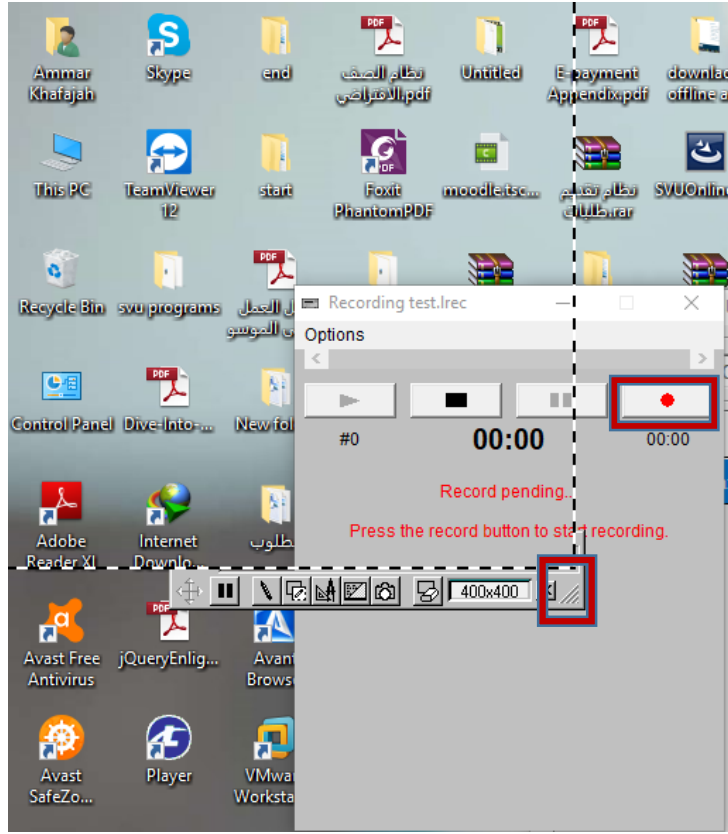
Ammar Khafajah

Skype

end

نظام الصف الافتراضي.pdf

Untitled

E-payment Appendix.pdf

download offline a

This PC

TeamViewer 12

start

Foxit PhantomPDF

moodle.tsc...

نظام تقديم طلبات.rar

SVUOnlin

Recycle Bin

svu programs

ل العمل ى الموسو

Control Panel

Dive-Into-...

New fol

Adobe Reader XI

Internet Downlo...

طلوب

Avast Free Antivirus

jQueryEnlig...

Avant Brows

Avast SafeZo...

Player

VMwa Worksta

Recording test.lrec

Options

#0

00:00

00:00

Record pending..

Press the record button to start recording.

400x400